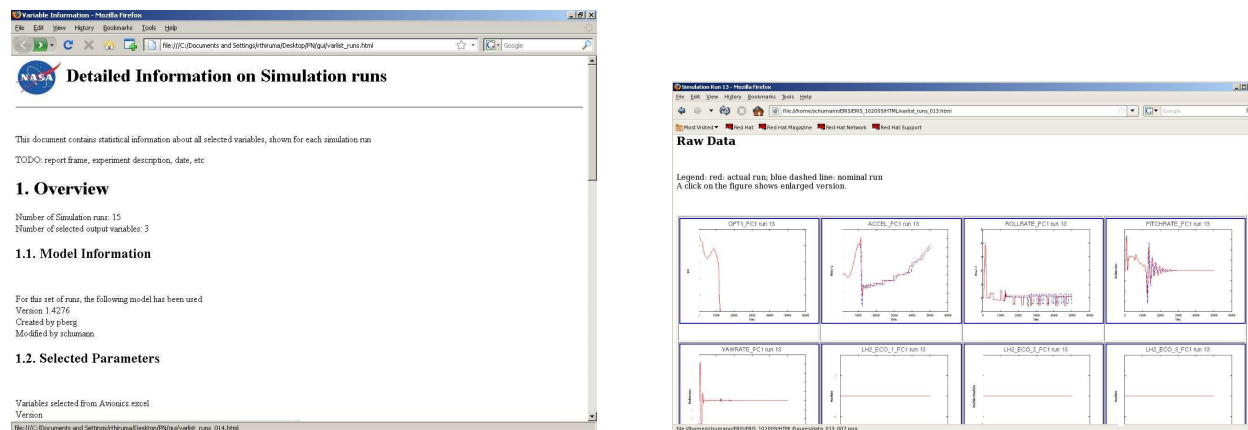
Variable Information - Mozilla Firefox

File Edit View History Bookmarks Tools Help

file:///C:/Documents and Settings/rthiruma/Desktop/PN/gui/varlist_runs.html

Google

NASA

Detailed Information on Simulation runs

This document contains statistical information about all selected variables, shown for each simulation run

TODO: report frame, experiment description, date, etc

1. Overview

Number of Simulation runs: 15
Number of selected output variables: 3

1.1. Model Information

For this set of runs, the following model has been used
Version 1.4276
Created by pberg
Modified by schumann

1.2. Selected Parameters

Variables selected from Avionics.excel
Version

file:///C:/Documents and Settings/rthiruma/Desktop/PN/gui/varlist_runs_014.html

Simulation Run 13 - Mozilla Firefox

File Edit View History Bookmarks Tools Help

file:///home/schumann/ERIS/ERIS_102009/HTML/varlist_runs_013.html

Google

Most Visited Red Hat Red Hat Magazine Red Hat Network Red Hat Support

Raw Data

Legend: red: actual run; blue dashed line: nominal run
A click on the figure shows enlarged version.

OPT1_FC1 run 13

ACCEL_FC1 run 13

ROLLRATE_FC1 run 13

PITCHRATE_FC1 run 13

YAWRATE_FC1 run 13

LH2_ECO_1_FC1 run 13

LH2_ECO_2_FC1 run 13

LH2_ECO_3_FC1 run 13

file:///home/schumann/ERIS/ERIS_102009/HTML/figures/data_013_007.png